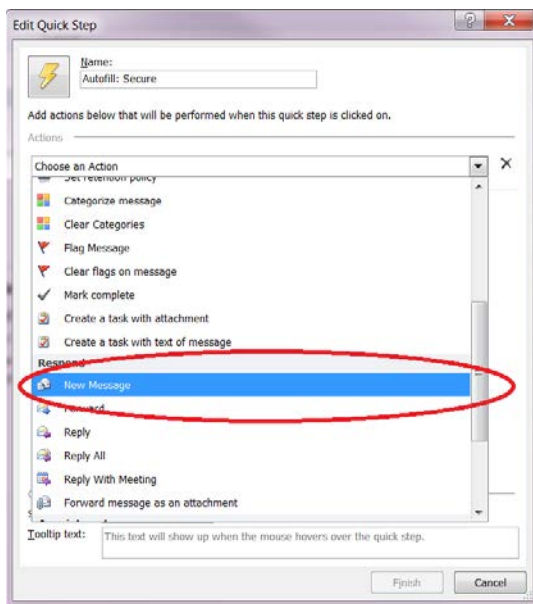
Edit Quick Step

?

X

Name:

Autofill: Secure

Add actions below that will be performed when this quick step is clicked on.

Actions

Choose an Action

X

Set retention policy

Categorize message

Clear Categories

Flag Message

Clear flags on message

Mark complete

Create a task with attachment

Create a task with text of message

Respond

New Message

Forward

Reply

Reply All

Reply With Meeting

Forward message as an attachment

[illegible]

Tooltip text:

This text will show up when the mouse hovers over the quick step.

Finish

Cancel